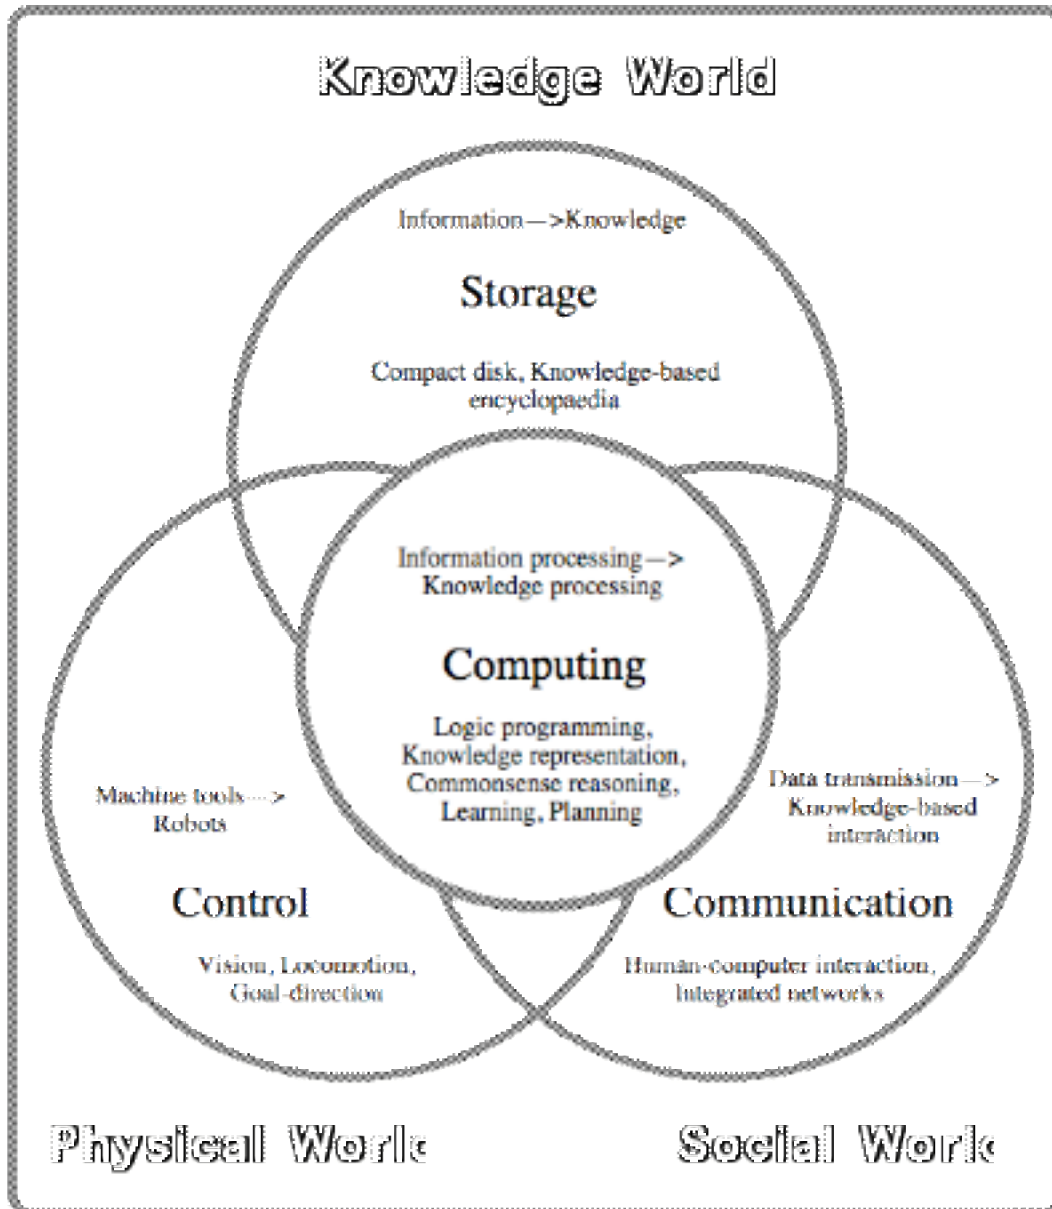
Knowledge World

Information —>Knowledge

Storage

Compact disk, Knowledge-based encyclopaedia

Information processing —> Knowledge processing

Computing

Logic programming, Knowledge representation, Commonsense reasoning, Learning, Planning

Machine tools —> Robots

Control

Vision, Locomotion, Goal-direction

Data transmission —> Knowledge-based interaction

Communication

Human-computer interaction, Integrated networks

Physical Worl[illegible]

Social Worl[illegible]